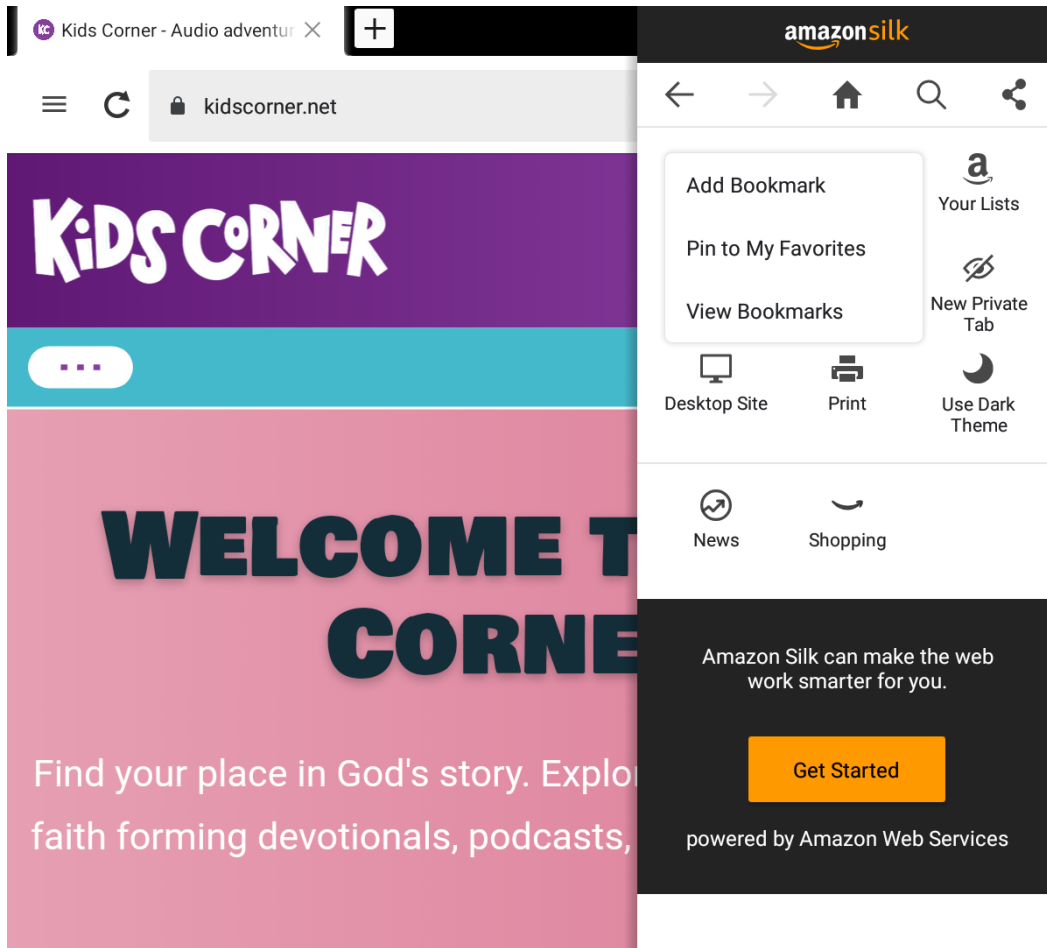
KC Kids Corner - Audio adventur

kidscorner.net

KiDS CoRNER

...

WELCOME T
CORNE

Find your place in God's story. Explor
faith forming devotionals, podcasts,

amazonsilk

Add Bookmark

Pin to My Favorites

View Bookmarks

Your Lists

New Private Tab

Desktop Site

Print

Use Dark Theme

News

Shopping

Amazon Silk can make the web work smarter for you.

Get Started

powered by Amazon Web Services